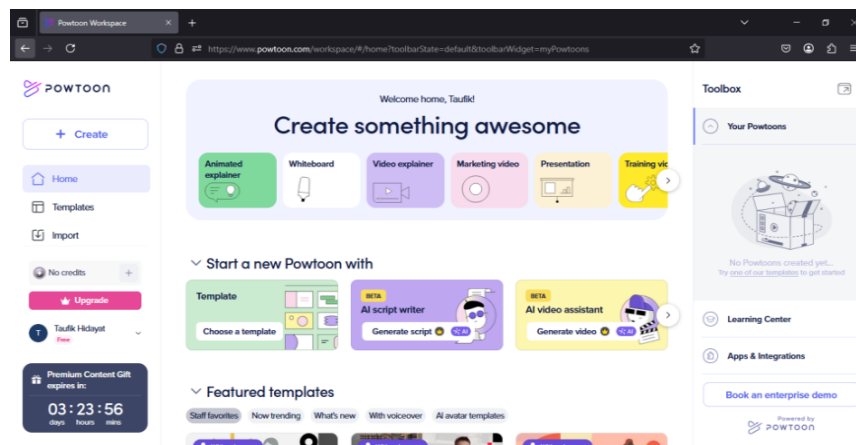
Powtoon Workspace

https://www.powtoon.com/workspace/#/home?toolbarState=default&toolbarWidget=myPowtoons

POWTOON

Create

Home

Templates

Import

No credits

Upgrade

Taufik Hidayat
Free

Premium Content Gift expires in:
03 : 23 : 56
days hours mins

Welcome home, Taufik!

Create something awesome

Animated explainer

Whiteboard

Video explainer

Marketing video

Presentation

Training vi

Start a new Powtoon with

Template

Choose a template

BETA
AI script writer

Generate script AI

BETA
AI video assistant

Generate video AI

Featured templates

Staff favorites

Now trending

What's new

With voiceover

AI avatar templates

Toolbox

Your Powtoons

No Powtoons created yet...
Try one of our templates to get started

Learning Center

Apps & Integrations

Book an enterprise demo

Powered by
POWTOON